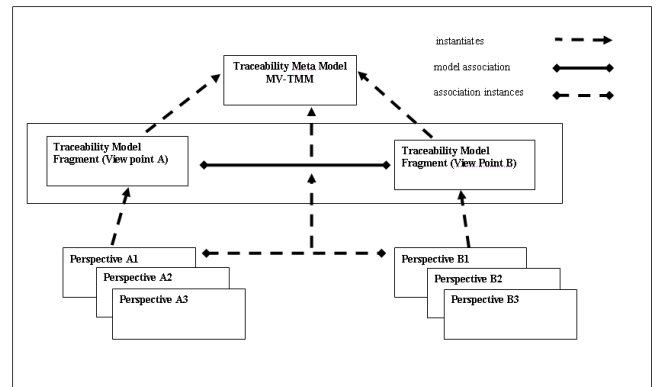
Traceability Meta Model
MV-TMM

instantiates

model association

association instances

Traceability Model Fragment (View point A)

Traceability Model Fragment (View Point B)

Perspective A1

Perspective A2

Perspective A3

Perspective B1

Perspective B2

Perspective B3